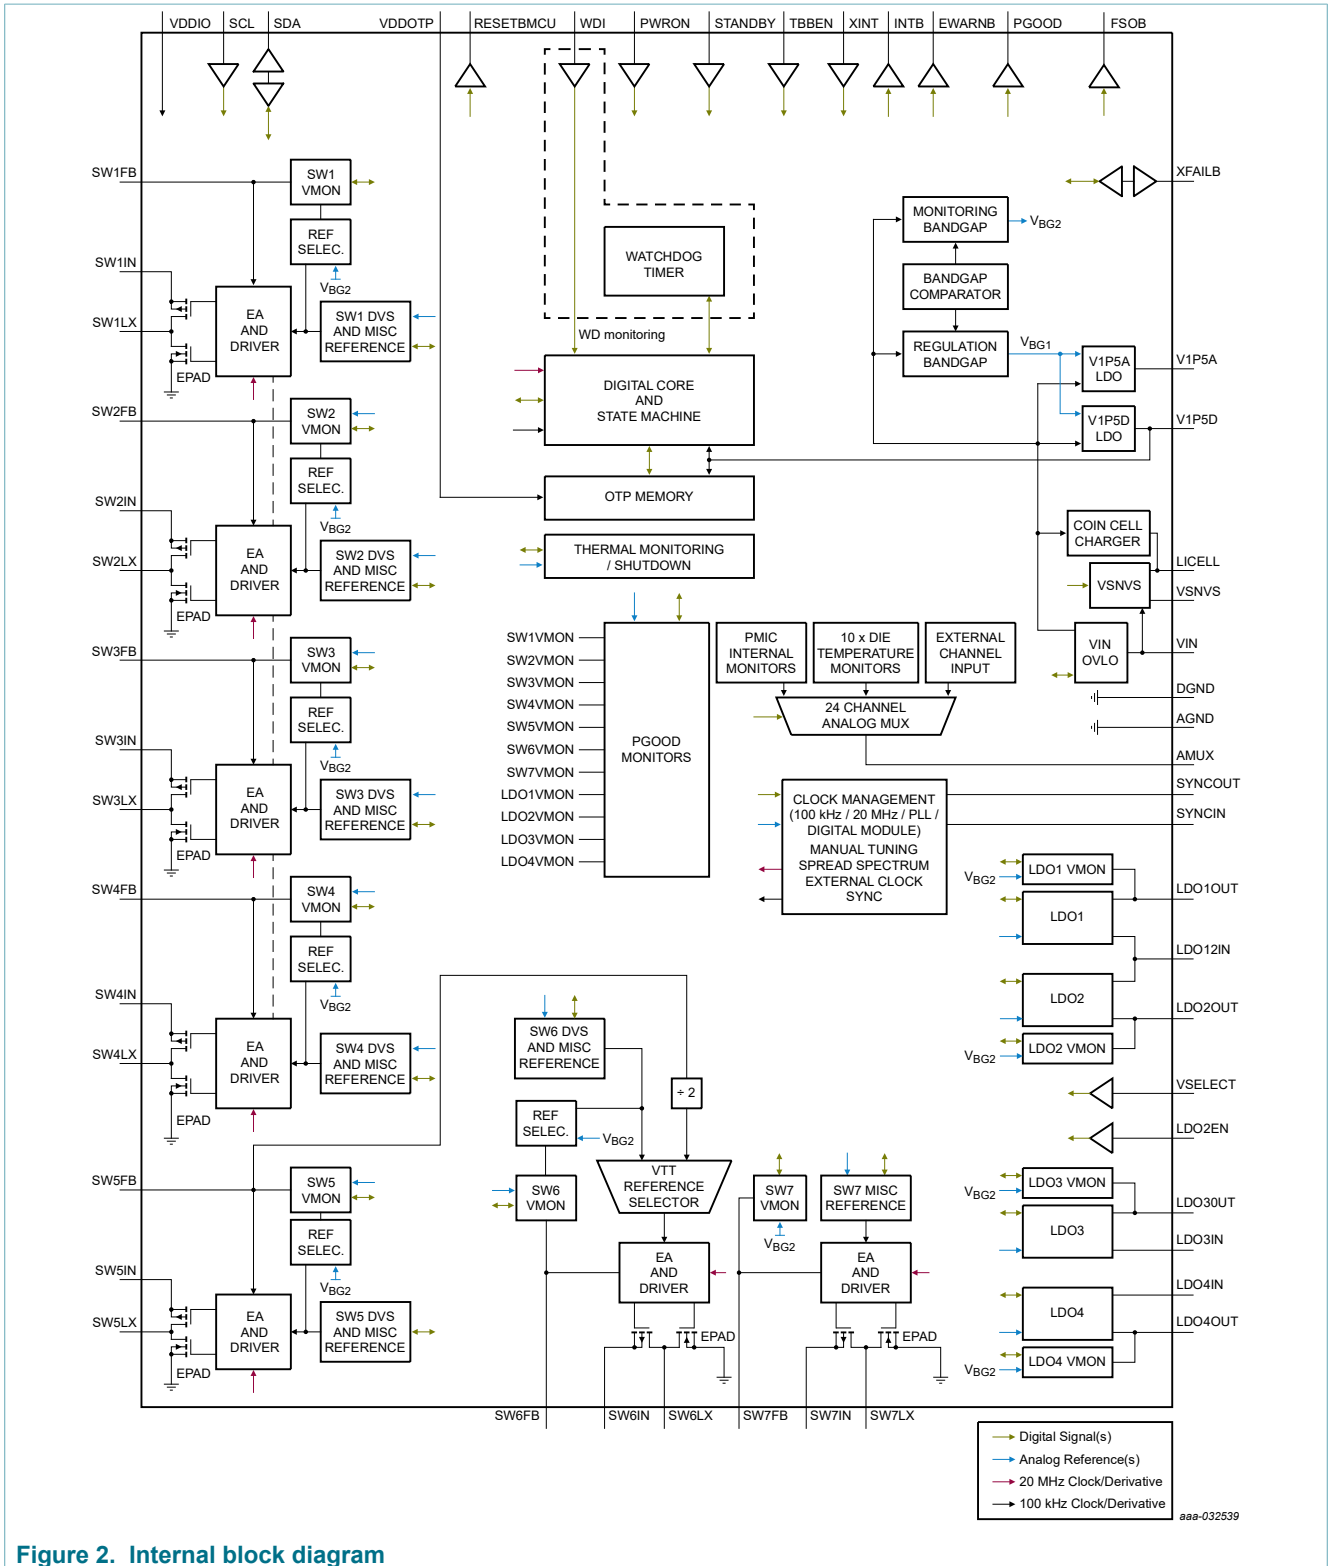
VDDIO SCL SDA VDDOTP RESETBMCU WDI PWRON STANDBY TBBEN XINT INTB EWARNB PGOOD FSOB

SW1FB
SW1 VMON
REF SELEC.
$V_{BG2}$
SW1IN
SW1LX
EA AND DRIVER
SW1 DVS AND MISC REFERENCE
EPAD

SW2FB
SW2 VMON
REF SELEC.
$V_{BG2}$
SW2IN
SW2LX
EA AND DRIVER
SW2 DVS AND MISC REFERENCE
EPAD

SW3FB
SW3 VMON
REF SELEC.
$V_{BG2}$
SW3IN
SW3LX
EA AND DRIVER
SW3 DVS AND MISC REFERENCE
EPAD

SW4FB
SW4 VMON
REF SELEC.
$V_{BG2}$
SW4IN
SW4LX
EA AND DRIVER
SW4 DVS AND MISC REFERENCE
EPAD

SW5FB
SW5 VMON
REF SELEC.
$V_{BG2}$
SW5IN
SW5LX
EA AND DRIVER
SW5 DVS AND MISC REFERENCE
EPAD

WATCHDOG TIMER
WD monitoring
DIGITAL CORE AND STATE MACHINE
OTP MEMORY
THERMAL MONITORING / SHUTDOWN

XFAILB
MONITORING BANDGAP
$V_{BG2}$
BANDGAP COMPARATOR
REGULATION BANDGAP
$V_{BG1}$
V1P5A LDO
V1P5A
V1P5D LDO
V1P5D
COIN CELL CHARGER
LICELL
VSNVS
VSNVS
VIN OVLO
VIN
DGND
AGND
AMUX

SW1VMON
SW2VMON
SW3VMON
SW4VMON
SW5VMON
SW6VMON
SW7VMON
LDO1VMON
LDO2VMON
LDO3VMON
LDO4VMON
PGOOD MONITORS

PMIC INTERNAL MONITORS
10 x DIE TEMPERATURE MONITORS
EXTERNAL CHANNEL INPUT
24 CHANNEL ANALOG MUX

CLOCK MANAGEMENT (100 kHz / 20 MHz / PLL / DIGITAL MODULE) MANUAL TUNING SPREAD SPECTRUM EXTERNAL CLOCK SYNC
SYNCOUT
SYNCIN

$V_{BG2}$ LDO1 VMON
LDO1OUT
LDO1
LDO12IN
LDO2
LDO2OUT
$V_{BG2}$ LDO2 VMON
VSELECT
LDO2EN
$V_{BG2}$ LDO3 VMON
LDO30UT
LDO3
LDO3IN
LDO4IN
LDO4
LDO4OUT
$V_{BG2}$ LDO4 VMON

SW6 DVS AND MISC REFERENCE
÷ 2
REF SELEC.
$V_{BG2}$
SW6 VMON
VTT REFERENCE SELECTOR
EA AND DRIVER
EPAD
SW7 VMON
$V_{BG2}$
SW7 MISC REFERENCE
EA AND DRIVER
EPAD

SW6FB SW6IN SW6LX SW7FB SW7IN SW7LX

Digital Signal(s)
Analog Reference(s)
20 MHz Clock/Derivative
100 kHz Clock/Derivative
aaa-032539

Figure 2. Internal block diagram